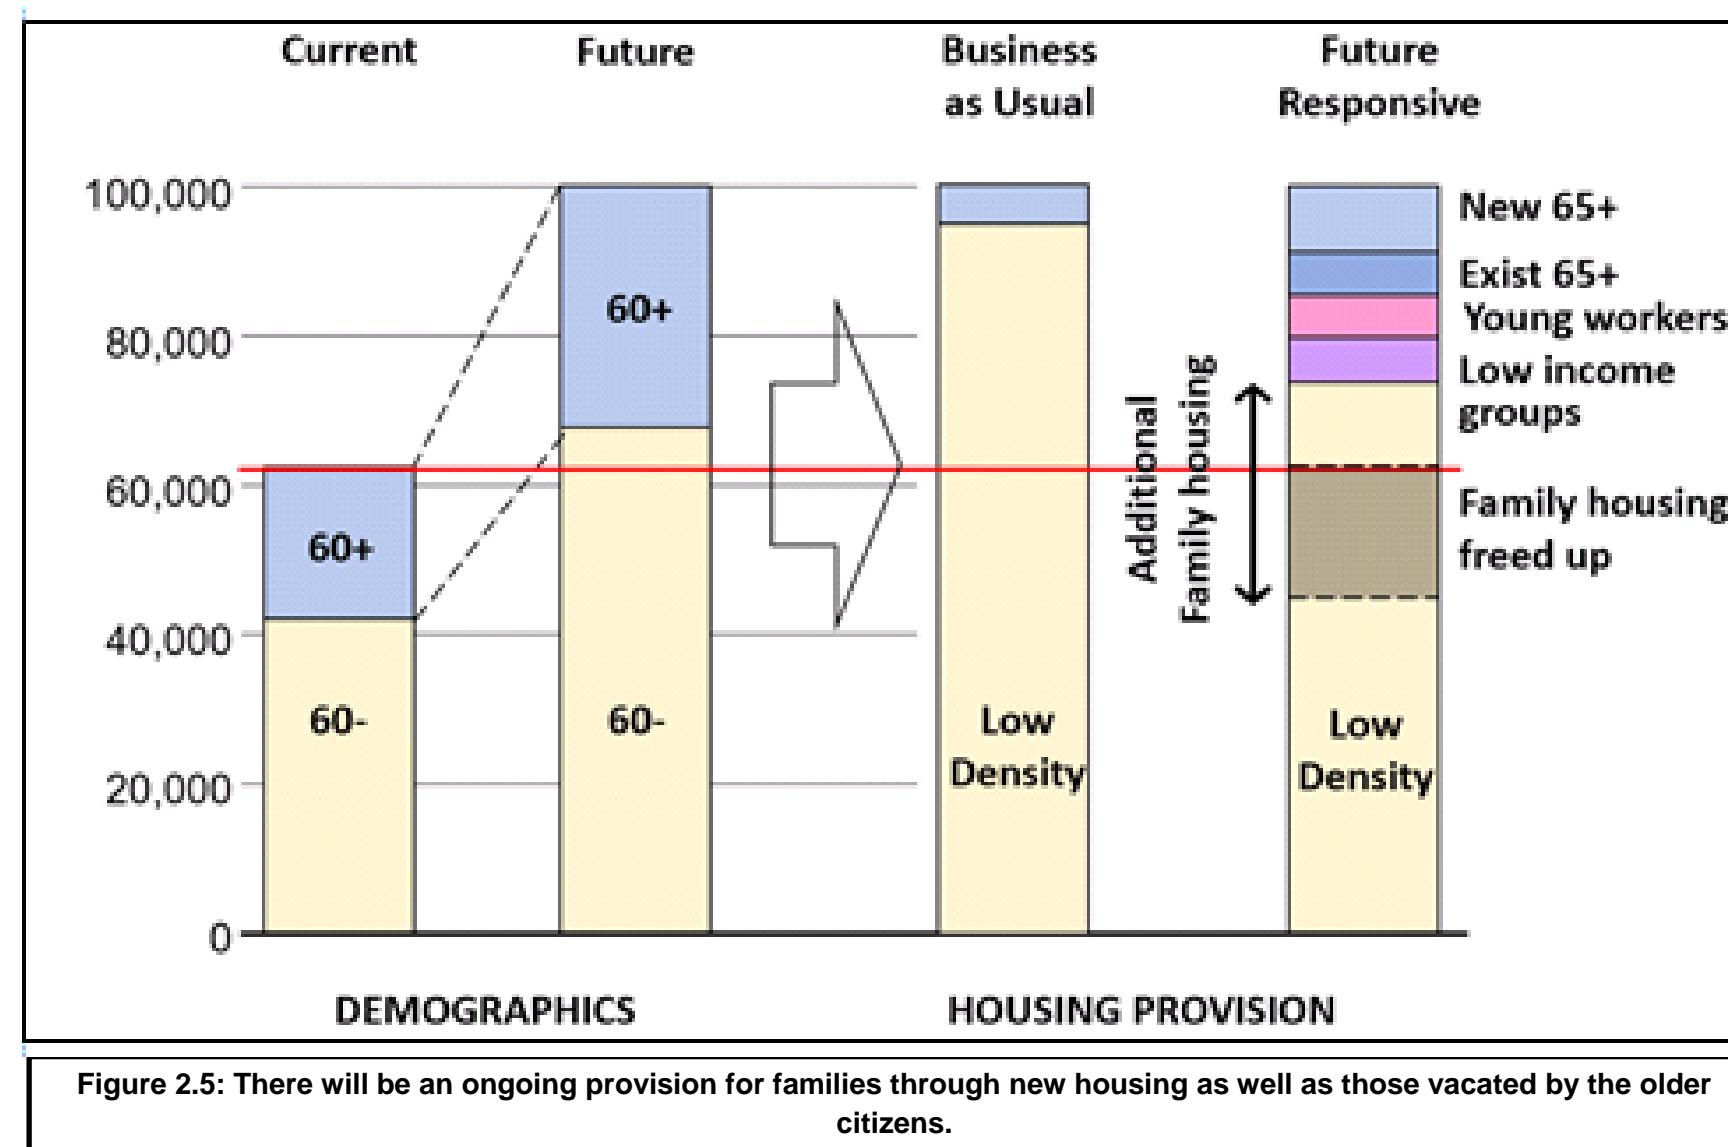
Current

Future

Business as Usual

Future Responsive

100,000

80,000

60,000

40,000

20,000

0

60+

60-

60+

60-

Low Density

Additional Family housing

Low Density

New 65+

Exist 65+

Young workers

Low income groups

Family housing freed up

DEMOGRAPHICS

HOUSING PROVISION

Figure 2.5: There will be an ongoing provision for families through new housing as well as those vacated by the older citizens.